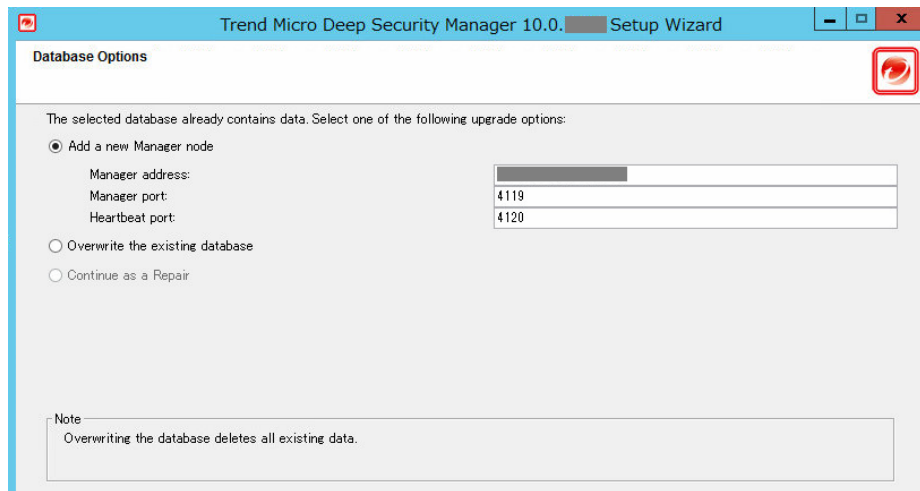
Trend Micro Deep Security Manager 10.0.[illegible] Setup Wizard

Database Options

The selected database already contains data. Select one of the following upgrade options:

Add a new Manager node

Manager address: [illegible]

Manager port: 4119

Heartbeat port: 4120

Overwrite the existing database

Continue as a Repair

Note

Overwriting the database deletes all existing data.